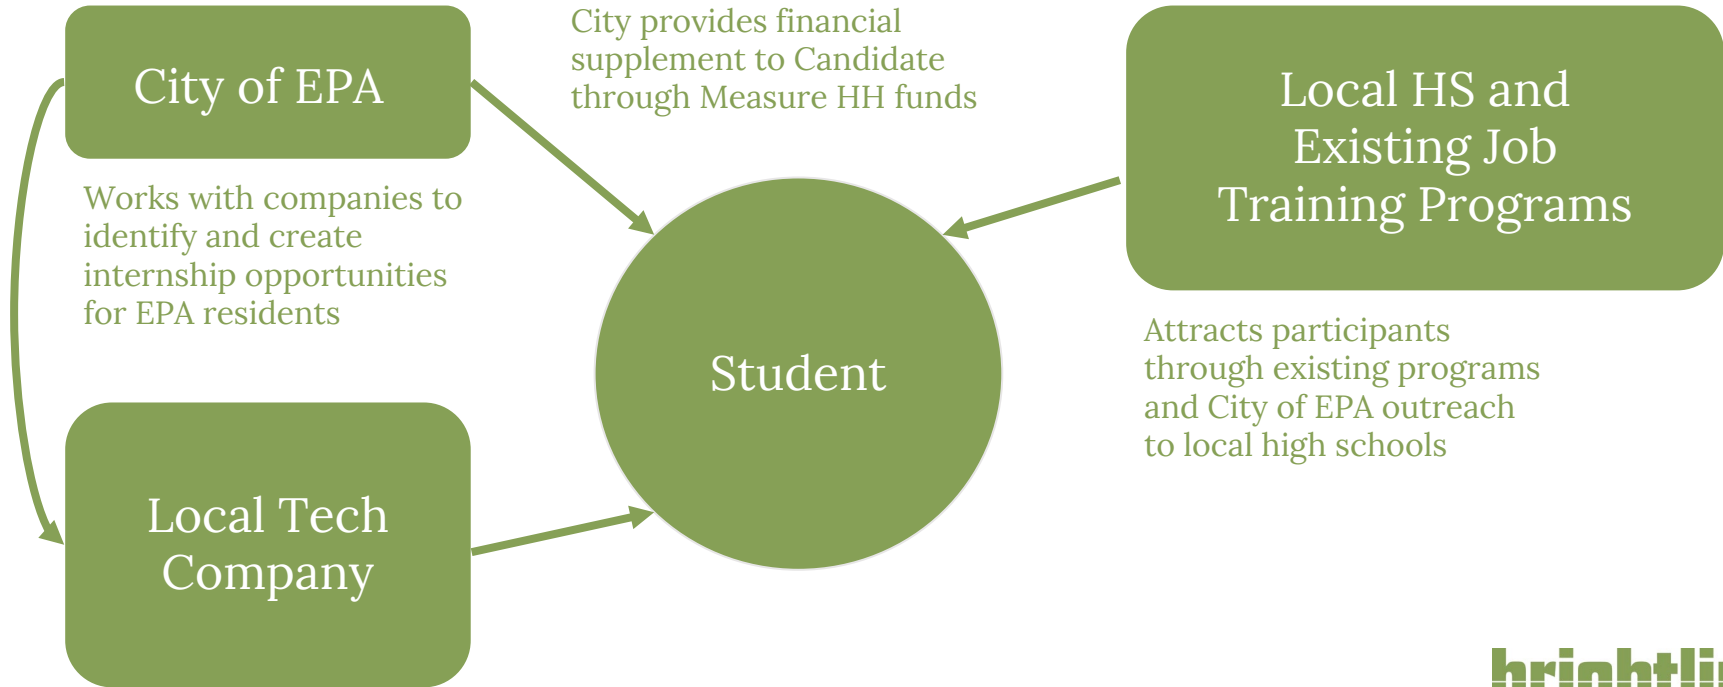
City of EPA

City provides financial supplement to Candidate through Measure HH funds

Local HS and Existing Job Training Programs

Works with companies to identify and create internship opportunities for EPA residents

Student

Attracts participants through existing programs and City of EPA outreach to local high schools

Local Tech Company

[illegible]